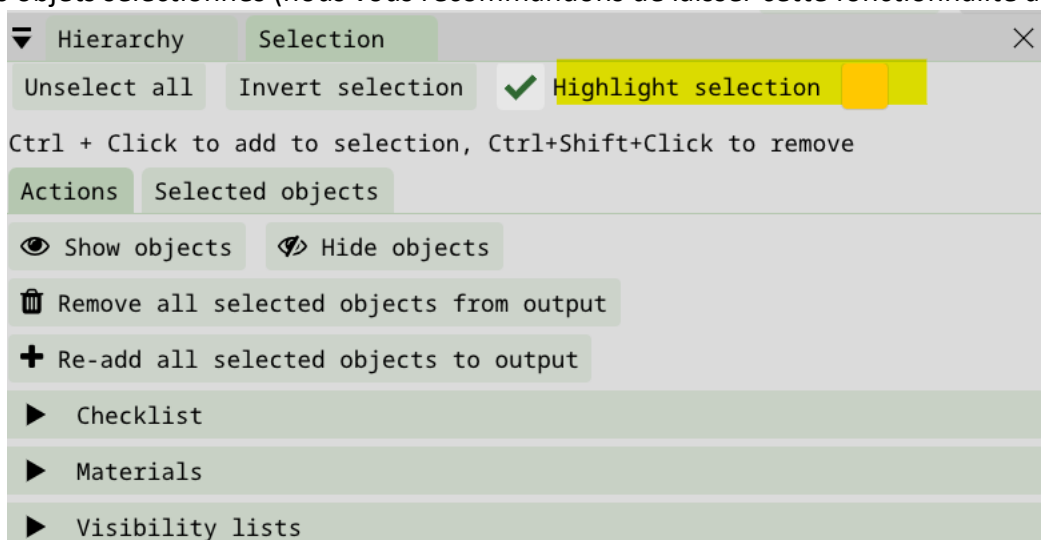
Hierarchy Selection ×

Unselect all Invert selection ✔ Highlight selection

Ctrl + Click to add to selection, Ctrl+Shift+Click to remove

Actions Selected objects

Show objects Hide objects

Remove all selected objects from output

Re-add all selected objects to output

Checklist

Materials

Visibility lists